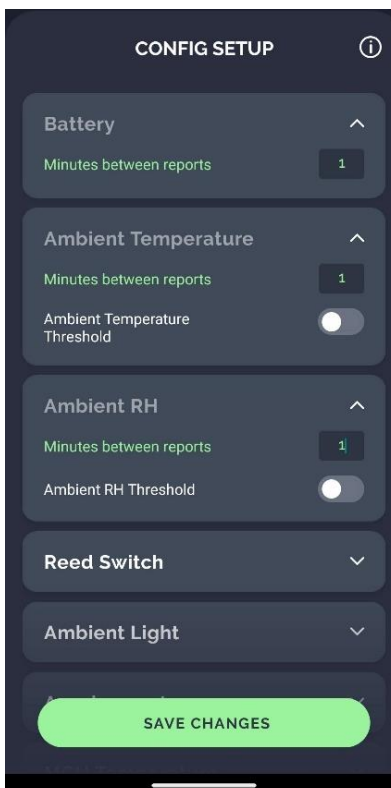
CONFIG SETUP

Battery

Minutes between reports 1

Ambient Temperature

Minutes between reports 1

Ambient Temperature Threshold

Ambient RH

Minutes between reports 1

Ambient RH Threshold

Reed Switch

Ambient Light

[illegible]

SAVE CHANGES

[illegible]